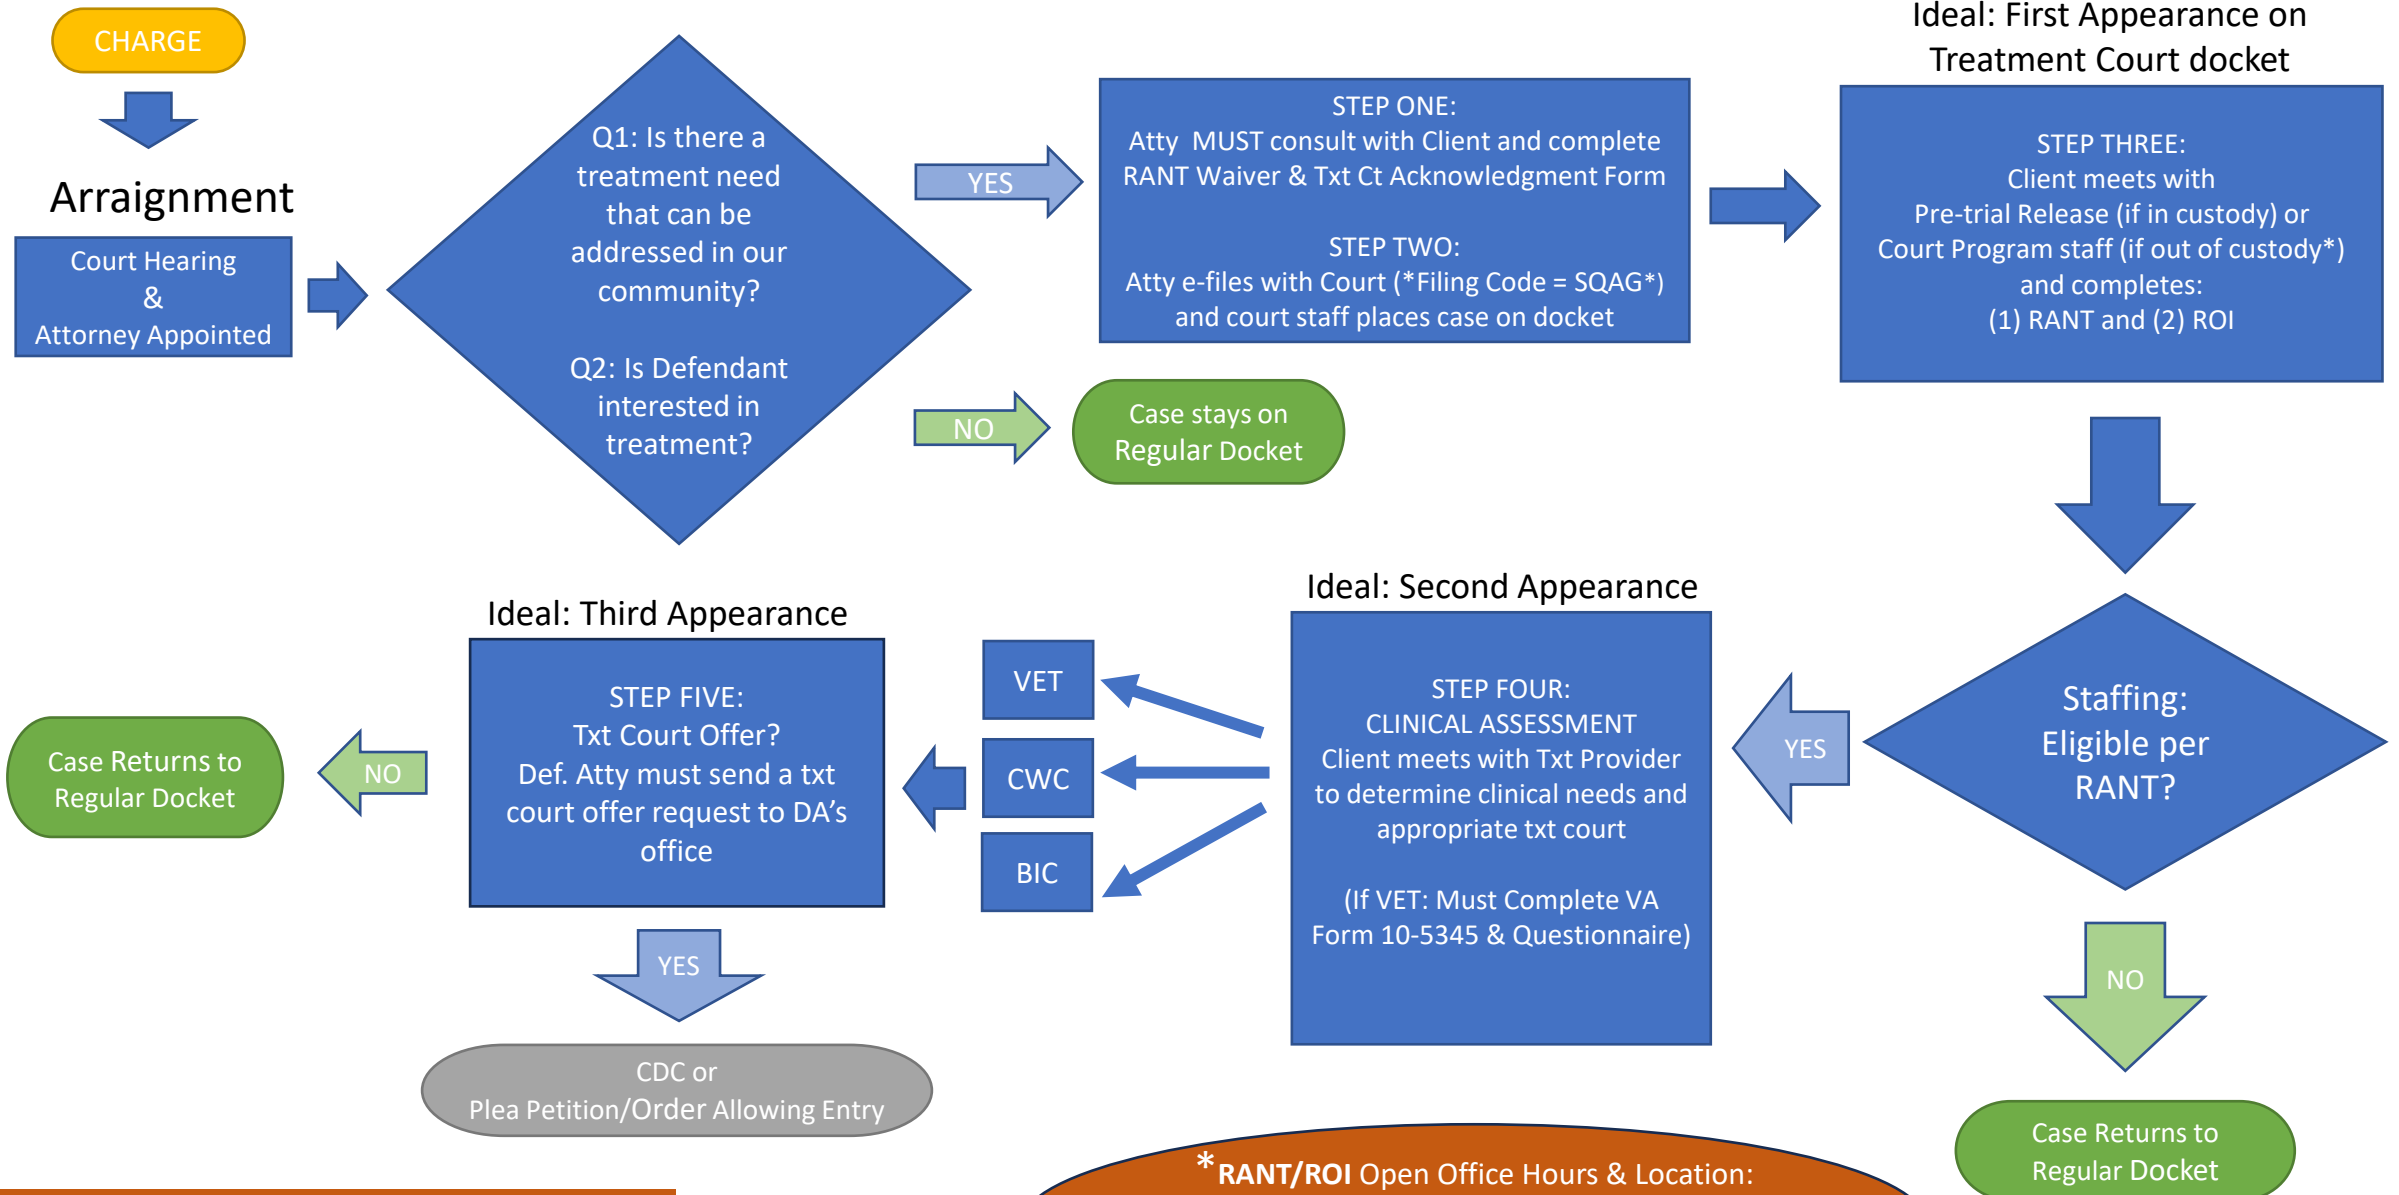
CHARGE

Arraignment

Court Hearing & Attorney Appointed

Q1: Is there a treatment need that can be addressed in our community?

Q2: Is Defendant interested in treatment?

YES

NO

STEP ONE: Atty MUST consult with Client and complete RANT Waiver & Txt Ct Acknowledgment Form

STEP TWO: Atty e-files with Court (*Filing Code = SQAG*) and court staff places case on docket

Case stays on Regular Docket

Ideal: First Appearance on Treatment Court docket

STEP THREE: Client meets with Pre-trial Release (if in custody) or Court Program staff (if out of custody*) and completes: (1) RANT and (2) ROI

Staffing: Eligible per RANT?

YES

NO

Case Returns to Regular Docket

Ideal: Second Appearance

STEP FOUR: CLINICAL ASSESSMENT Client meets with Txt Provider to determine clinical needs and appropriate txt court

(If VET: Must Complete VA Form 10-5345 & Questionnaire)

VET

CWC

BIC

Ideal: Third Appearance

STEP FIVE: Txt Court Offer? Def. Atty must send a txt court offer request to DA's office

NO

Case Returns to Regular Docket

YES

CDC or Plea Petition/Order Allowing Entry

*RANT/ROI Open Office Hours & Location: